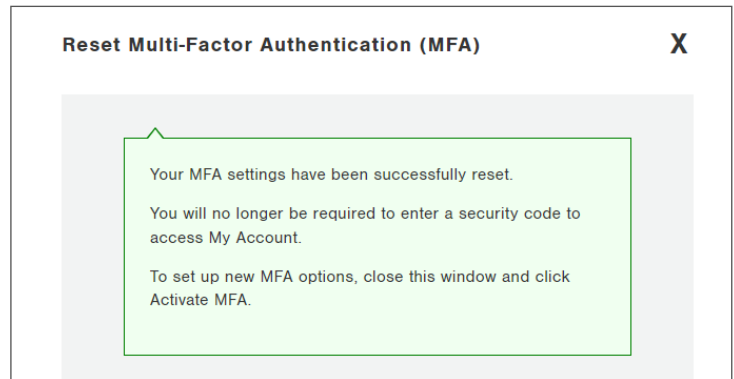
Reset Multi-Factor Authentication (MFA)

X

Your MFA settings have been successfully reset.

You will no longer be required to enter a security code to access My Account.

To set up new MFA options, close this window and click Activate MFA.